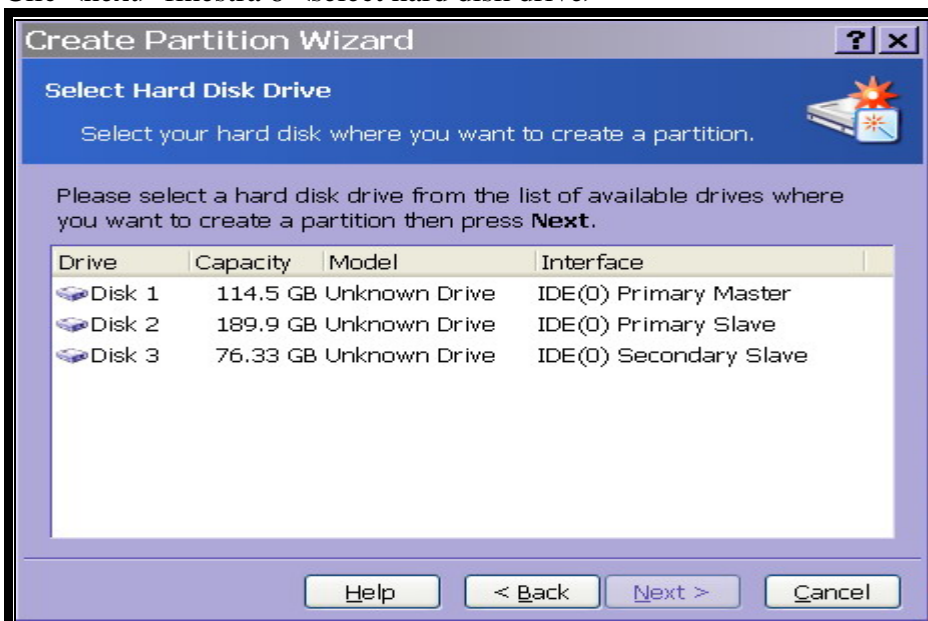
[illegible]

Create Partition Wizard

?

x

Select Hard Disk Drive

Select your hard disk where you want to create a partition.

Please select a hard disk drive from the list of available drives where you want to create a partition then press **Next**.

| Drive | Capacity | Model | Interface |
|---|---|---|---|
| Disk 1 | 114.5 GB | Unknown Drive | IDE(0) Primary Master |
| Disk 2 | 189.9 GB | Unknown Drive | IDE(0) Primary Slave |
| Disk 3 | 76.33 GB | Unknown Drive | IDE(0) Secondary Slave |

Help

< Back

Next >

Cancel